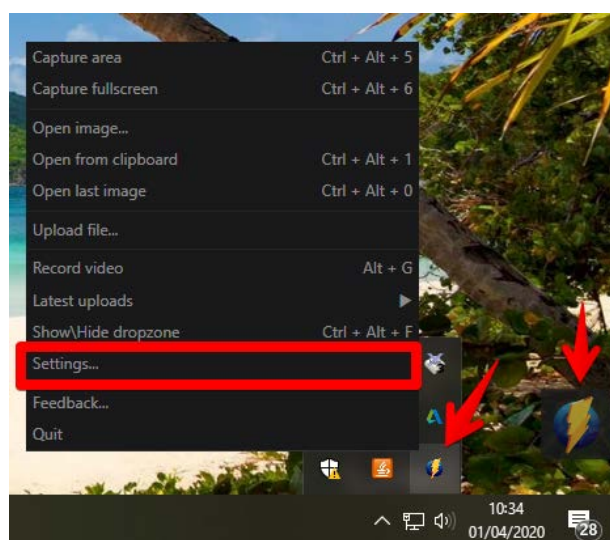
Capture area Ctrl + Alt + 5
Capture fullscreen Ctrl + Alt + 6

Open image...
Open from clipboard Ctrl + Alt + 1
Open last image Ctrl + Alt + 0

Upload file...

Record video Alt + G
Latest uploads
Show\Hide dropzone Ctrl + Alt + F

Settings...

Feedback...
Quit

10:34
01/04/2020
28